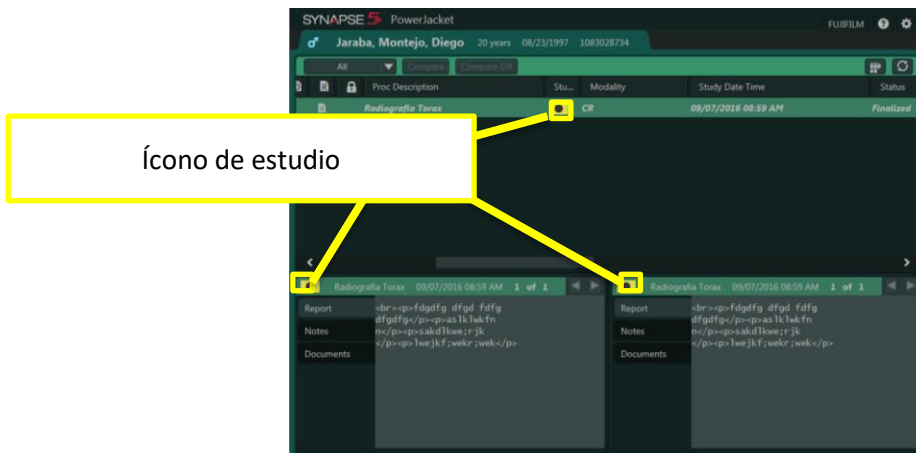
SYNAPSE 5 PowerJacket

FUJIFILM

♂ Jaraba, Montejo, Diego 20 years 08/23/1997 1083028734

All Compare Compare Off

| Proc Description | Stu... | Modality | Study Date Time | Status |
|---|---|---|---|---|
| Radiografia Torax | | CR | 09/07/2016 08:59 AM | Finalized |

Ícono de estudio

Radiografia Torax 09/07/2016 08:59 AM 1 of 1

Report
Notes
Documents

<br><p>fdgdfg dfgd fdfg dfgdfg</p><p>asLklwkfn n</p><p>sakdlkwe;rjk </p><p>lwejkf;wekr;wek</p>

Radiografia Torax 09/07/2016 08:59 AM 1 of 1

Report
Notes
Documents

<br><p>fdgdfg dfgd fdfg dfgdfg</p><p>asLklwkfn n</p><p>sakdlkwe;rjk </p><p>lwejkf;wekr;wek</p>